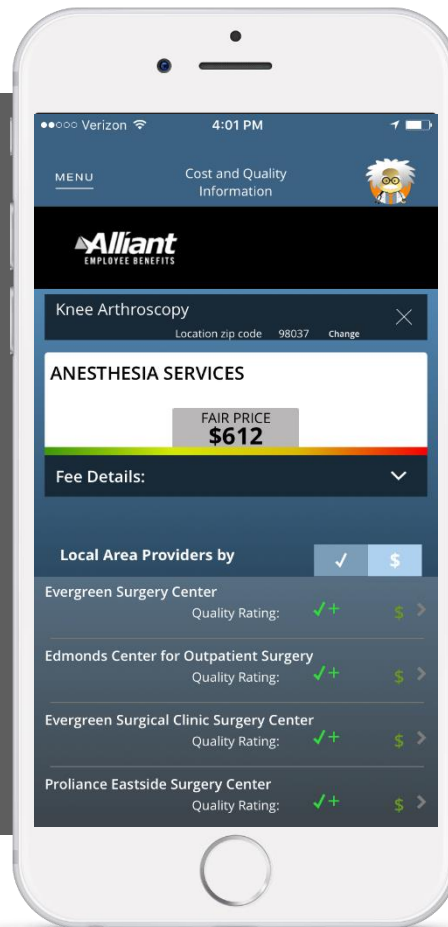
●●○○○ Verizon 4:01 PM

MENU

Cost and Quality Information

Alliant
EMPLOYEE BENEFITS

Knee Arthroscopy
Location zip code 98037 Change

ANESTHESIA SERVICES

FAIR PRICE
$612

Fee Details:

Local Area Providers by ✓ $

Evergreen Surgery Center
Quality Rating: ✓+ $

Edmonds Center for Outpatient Surgery
Quality Rating: ✓+ $

Evergreen Surgical Clinic Surgery Center
Quality Rating: ✓+ $

Proliance Eastside Surgery Center
Quality Rating: ✓+ $